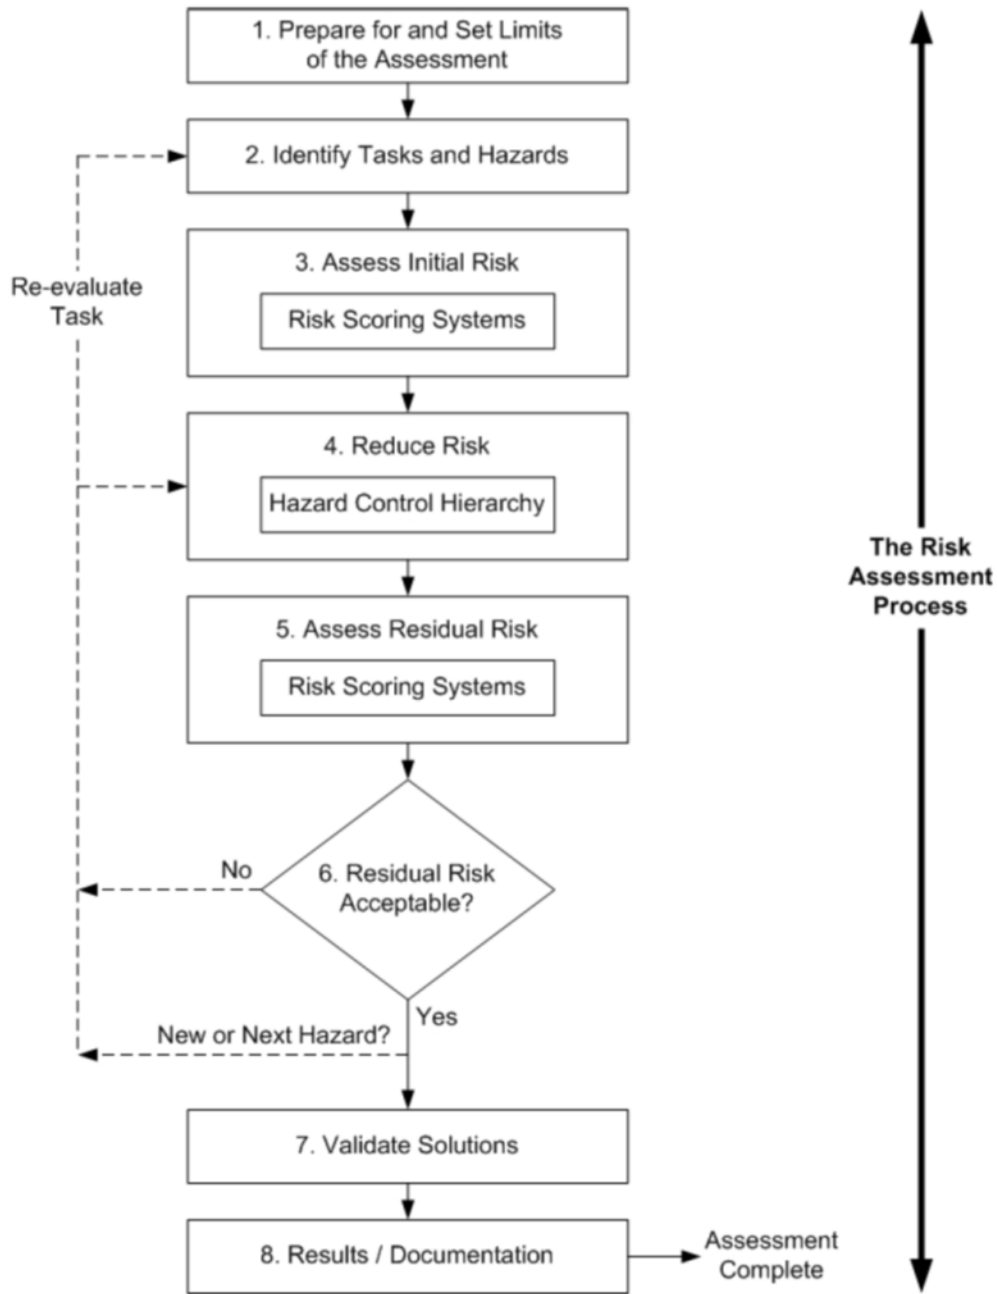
1. Prepare for and Set Limits of the Assessment

2. Identify Tasks and Hazards

Re-evaluate Task

3. Assess Initial Risk

Risk Scoring Systems

4. Reduce Risk

Hazard Control Hierarchy

The Risk Assessment Process

5. Assess Residual Risk

Risk Scoring Systems

No

6. Residual Risk Acceptable?

Yes

New or Next Hazard?

7. Validate Solutions

8. Results / Documentation

Assessment Complete